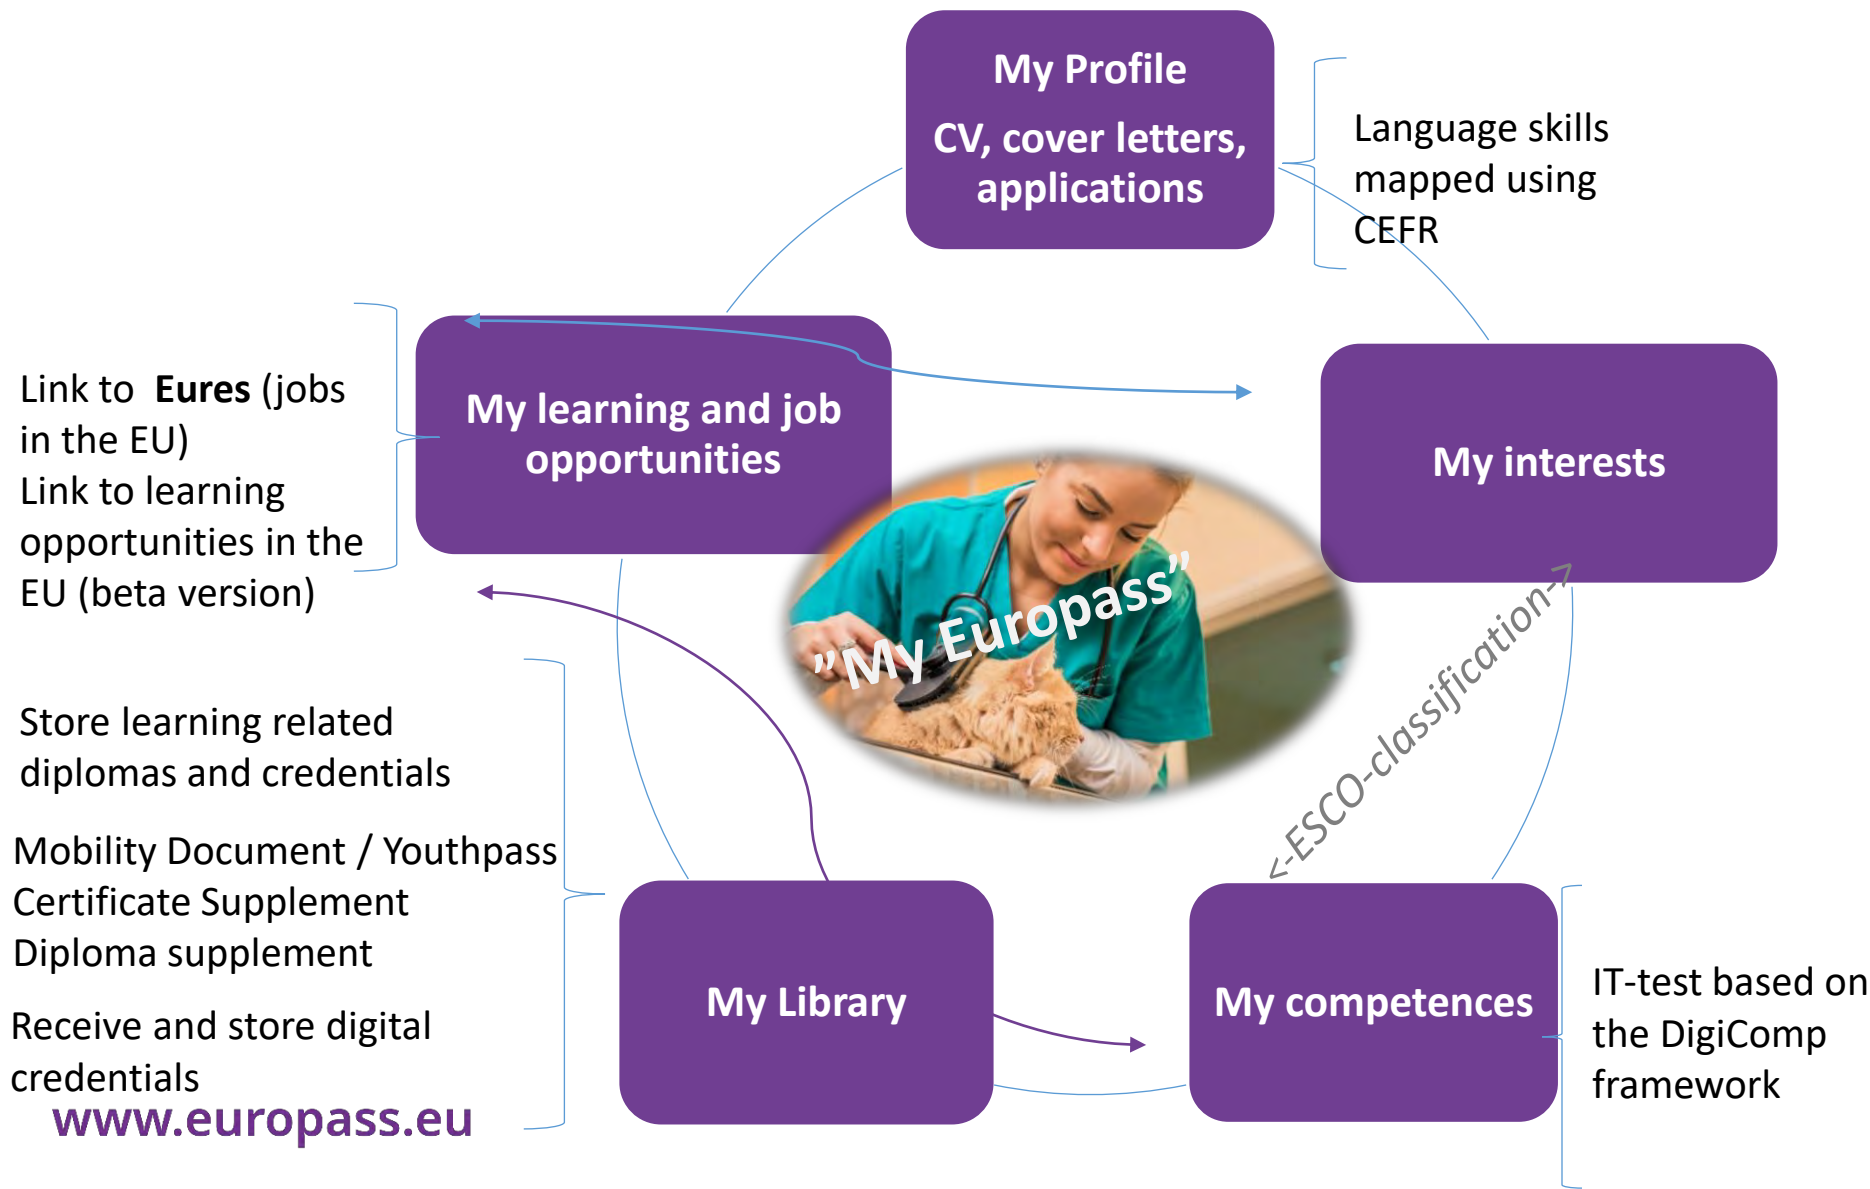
My Profile

CV, cover letters, applications

Language skills mapped using CEFR

Link to **Eures** (jobs in the EU)
Link to learning opportunities in the EU (beta version)

My learning and job opportunities

My interests

”My Europass”

<-ESCO-classification->

Store learning related diplomas and credentials

Mobility Document / Youthpass
Certificate Supplement
Diploma supplement

Receive and store digital credentials

www.europass.eu

My Library

My competences

IT-test based on the DigiComp framework